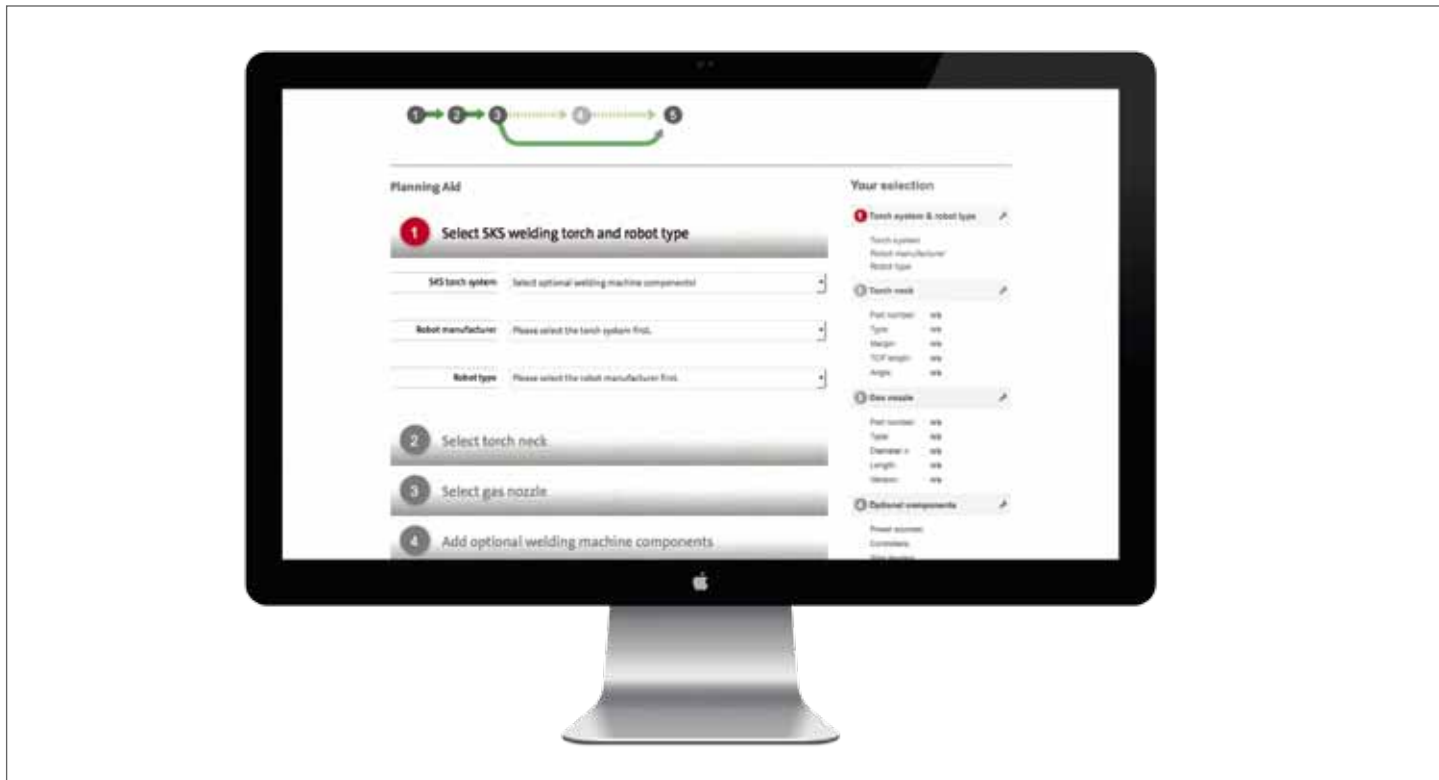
1 2 3 4 5

Planning Aid

1 Select SKS welding torch and robot type

SKS torch system | Select optional welding machine components!

Robot manufacturer | Please select the torch system first.

Robot type | Please select the robot manufacturer first.

2 Select torch neck

3 Select gas nozzle

4 Add optional welding machine components

Your selection

1 Torch system & robot type

Torch system
Robot manufacturer
Robot type

2 Torch neck

Part number: n/a
Type: n/a
Margin: n/a
TCP length: n/a
Angle: n/a

3 Gas nozzle

Part number: n/a
Type: n/a
Diameter: n/a
Length: n/a
Version: n/a

4 Optional components

Power sources:
Controllers:
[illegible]